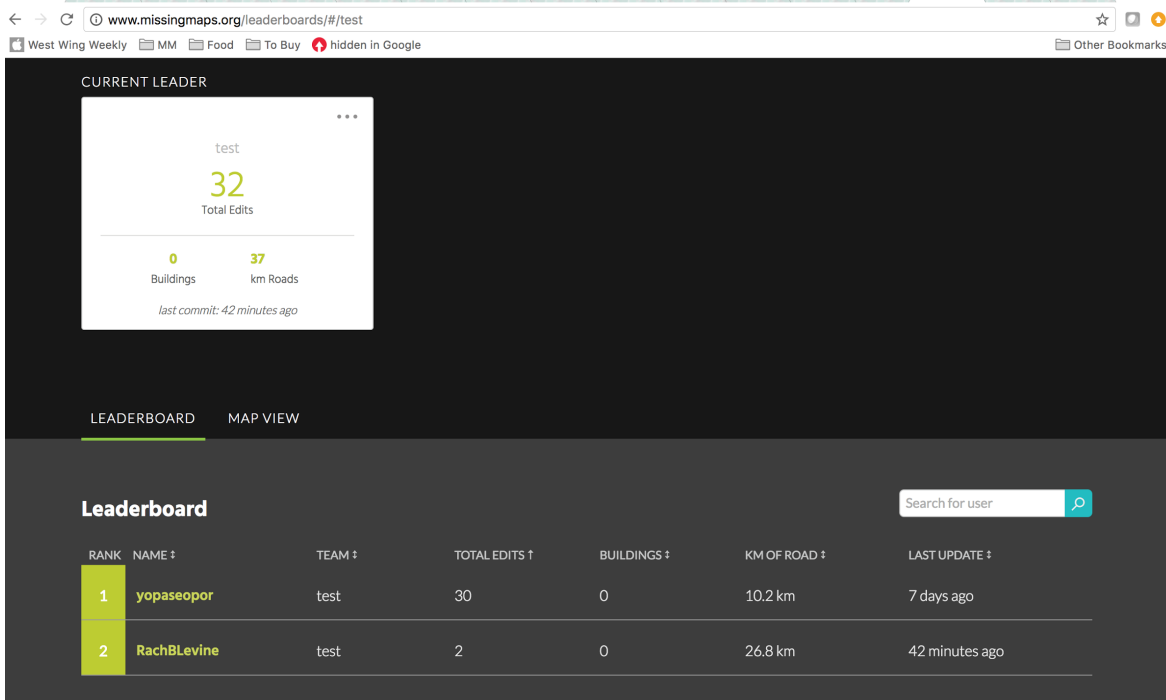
www.missingmaps.org/leaderboards/#/test

West Wing Weekly MM Food To Buy hidden in Google Other Bookmarks

CURRENT LEADER

...

test

32

Total Edits

0 Buildings

37 km Roads

last commit: 42 minutes ago

LEADERBOARD MAP VIEW

Leaderboard

Search for user

| RANK | NAME ↕ | TEAM ↕ | TOTAL EDITS ↑ | BUILDINGS ↕ | KM OF ROAD ↕ | LAST UPDATE ↕ |
|---|---|---|---|---|---|---|
| 1 | yopaseopor | test | 30 | 0 | 10.2 km | 7 days ago |
| 2 | RachBLevine | test | 2 | 0 | 26.8 km | 42 minutes ago |